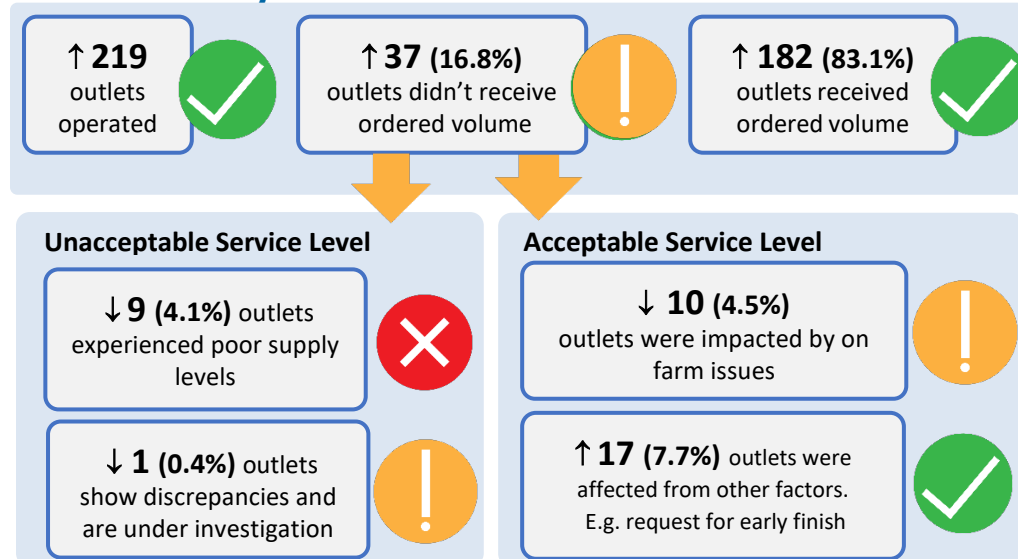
↑ 219 outlets operated

↑ 37 (16.8%) outlets didn't receive ordered volume

↑ 182 (83.1%) outlets received ordered volume

Unacceptable Service Level

↓ 9 (4.1%) outlets experienced poor supply levels

↓ 1 (0.4%) outlets show discrepancies and are under investigation

Acceptable Service Level

↓ 10 (4.5%) outlets were impacted by on farm issues

↑ 17 (7.7%) outlets were affected from other factors. E.g. request for early finish